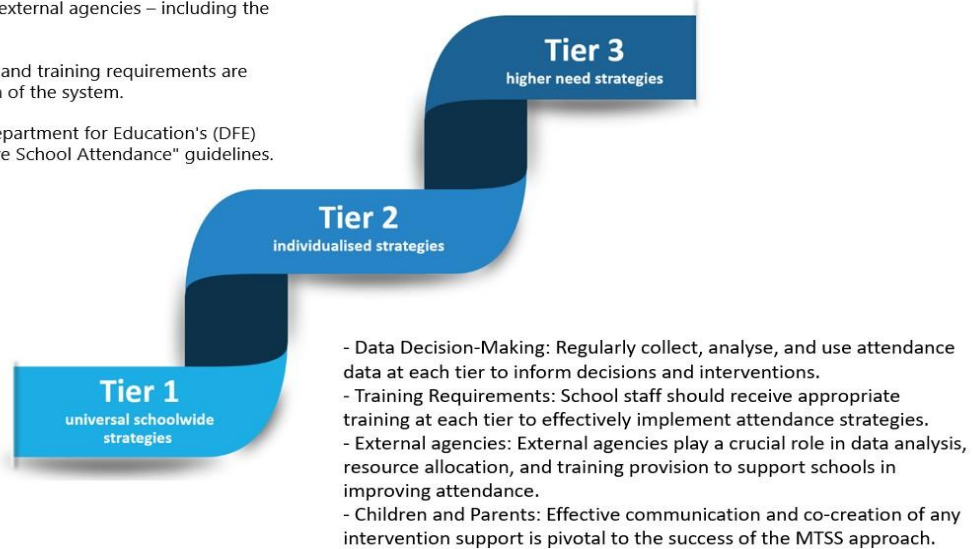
external agencies – including the

and training requirements are
of the system.

epartment for Education's (DFE)
e School Attendance" guidelines.

Tier 3
higher need strategies

Tier 2
individualised strategies

Tier 1
universal schoolwide strategies

- Data Decision-Making: Regularly collect, analyse, and use attendance data at each tier to inform decisions and interventions.
- Training Requirements: School staff should receive appropriate training at each tier to effectively implement attendance strategies.
- External agencies: External agencies play a crucial role in data analysis, resource allocation, and training provision to support schools in improving attendance.
- Children and Parents: Effective communication and co-creation of any intervention support is pivotal to the success of the MTSS approach.